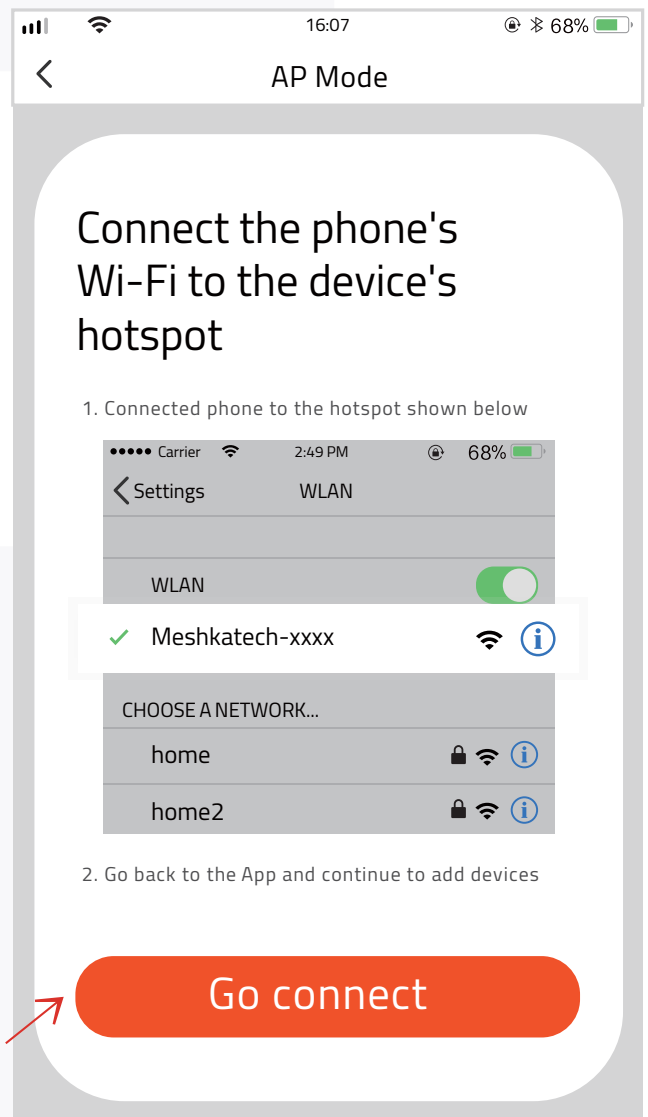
16:07
68%

AP Mode

Connect the phone's Wi-Fi to the device's hotspot

1. Connected phone to the hotspot shown below

●●●●● Carrier 2:49 PM 68%

Settings WLAN

WLAN

Meshkatech-xxxx

CHOOSE A NETWORK...

home

home2

2. Go back to the App and continue to add devices

Go connect